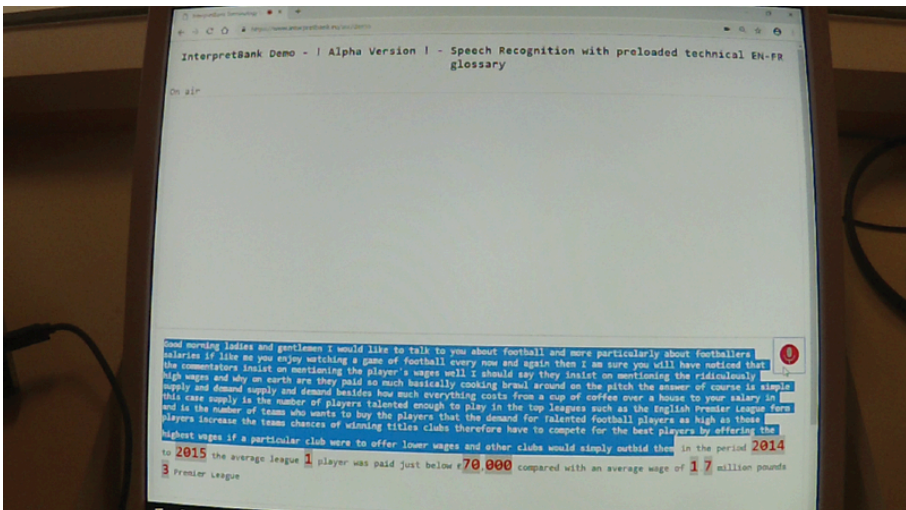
InterpretBank Demo - | Alpha Version | - Speech Recognition with preloaded technical EN-FR glossary

On air

Good morning ladies and gentlemen I would like to talk to you about football and more particularly about footballers salaries if like me you enjoy watching a game of football every now and again then I am sure you will have noticed that the commentators insist on mentioning the player's wages well I should say they insist on mentioning the ridiculously high wages and why on earth are they paid so much basically cooking brawl around on the pitch the answer of course is simple supply and demand supply and demand besides how much everything costs from a cup of coffee over a house to your salary in this case supply is the number of players talented enough to play in the top leagues such as the English Premier League form and is the number of teams who wants to buy the players that the demand for talented football players as high as those players increase the teams chances of winning titles clubs therefore have to compete for the best players by offering the highest wages if a particular club were to offer lower wages and other clubs would simply outbid them in the period 2014 to 2015 the average league 1 player was paid just below £70.000 compared with an average wage of 1 7 million pounds 3 Premier League